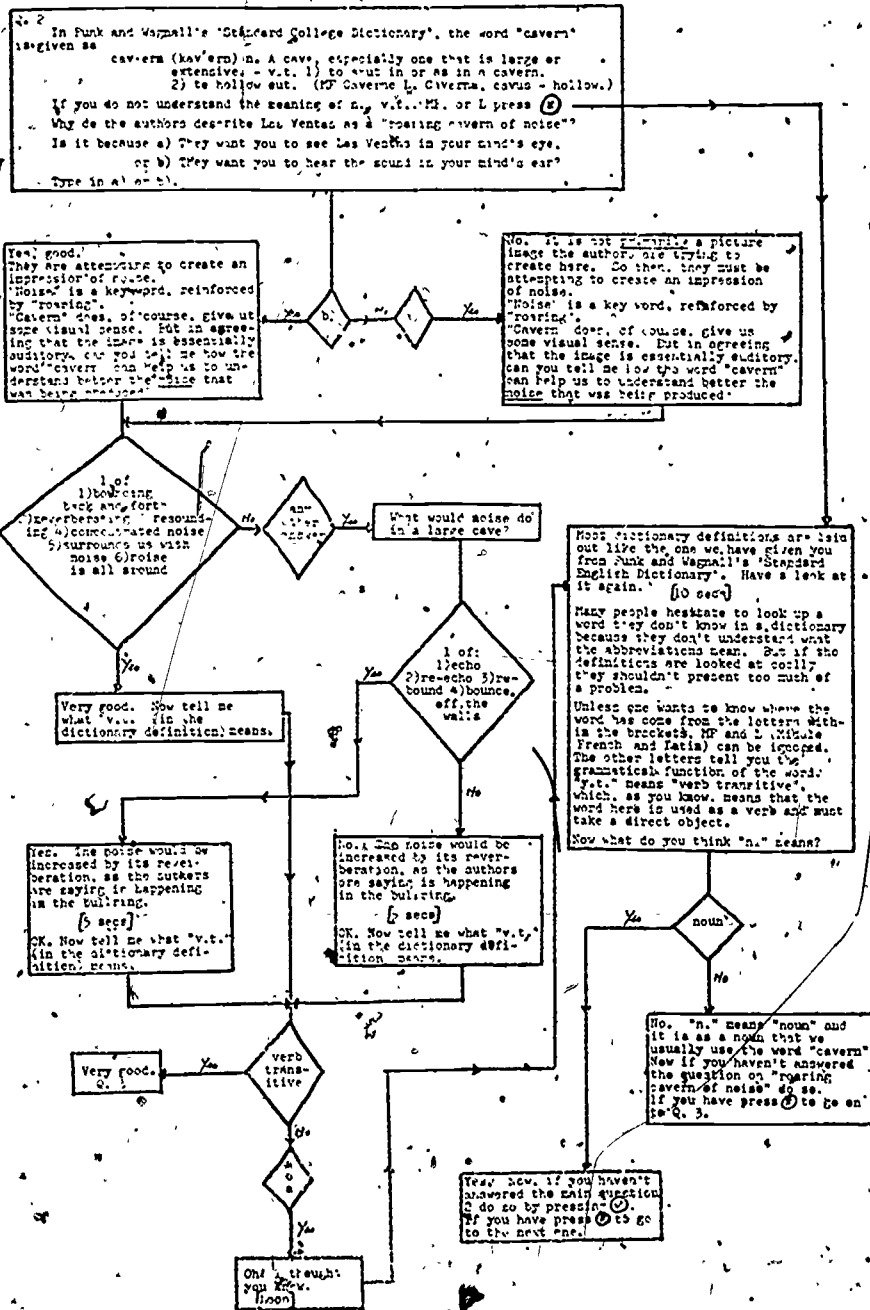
Q. 2
In Funk and Wagnall's "Standard College Dictionary", the word "cavern" is given as
cavern (kav'ern) n. A cave, especially one that is large or extensive. - v.t. 1) to shut in or as in a cavern. 2) to hollow out. (MF Caverne L. Caverna, cavus - hollow.)

If you do not understand the meaning of n., v.t., MF, or L press ⓧ

Why do the authors describe Los Ventas as a "roaring cavern of noise"?

Is it because a) They want you to see Las Ventas in your mind's eye, or b) They want you to hear the sound in your mind's ear?

Type in a) or b).

b)

a)

Yes

No

Yes, good. They are attempting to create an impression of noise. "Noise" is a keyword, reinforced by "roaring". "Cavern" does, of course, give us some visual sense. But in agreeing that the image is essentially auditory, can you tell me how the word "cavern" can help us to understand better the noise that was being produced?

No. It is not primarily a picture image the authors are trying to create here. So then, they must be attempting to create an impression of noise. "Noise" is a key word, reinforced by "roaring". "Cavern" does, of course, give us some visual sense. But in agreeing that the image is essentially auditory, can you tell me how the word "cavern" can help us to understand better the noise that was being produced.

1 of: 1)bouncing back and forth 2)reverberating 3)resounding 4)concentrated noise 5)surrounds us with noise 6)noise is all around

No

any other answer

Yes

What would noise do in a large cave?

1 of: 1)echo 2)re-echo 3)rebound 4)bounce off the walls

Yes

No

Yes

Very good. Now tell me what "v.t." (in the dictionary definition) means.

Yes. The noise would be increased by its reverberation, as the authors are saying is happening in the bullring.
[5 secs]
OK. Now tell me what "v.t." (in the dictionary definition) means.

No. The noise would be increased by its reverberation, as the authors are saying is happening in the bullring.
[5 secs]
OK. Now tell me what "v.t." (in the dictionary definition) means.

Most dictionary definitions are laid out like the one we have given you from Funk and Wagnall's "Standard English Dictionary". Have a look at it again.
[10 secs]
Many people hesitate to look up a word they don't know in a dictionary because they don't understand what the abbreviations mean. But if the definitions are looked at coolly they shouldn't present too much of a problem.
Unless one wants to know where the word has come from the letters within the brackets, MF and L (Middle French and Latin) can be ignored. The other letters tell you the grammatical function of the word. "v.t." means "verb transitive", which, as you know, means that the word here is used as a verb and must take a direct object.
Now what do you think "n." means?

noun

Yes

No

No. "n." means "noun" and it is as a noun that we usually use the word "cavern". Now if you haven't answered the question on "roaring cavern of noise" do so. If you have press ⓧ to go on to Q. 3.

Very good. Q. 3

Yes

verb transitive

No

w o a

Yes

Yes. Now, if you haven't answered the main question 2 do so by pressing ⓒ. If you have press ⓧ to go to the next one.

Oh! I thought you knew.
[noon]